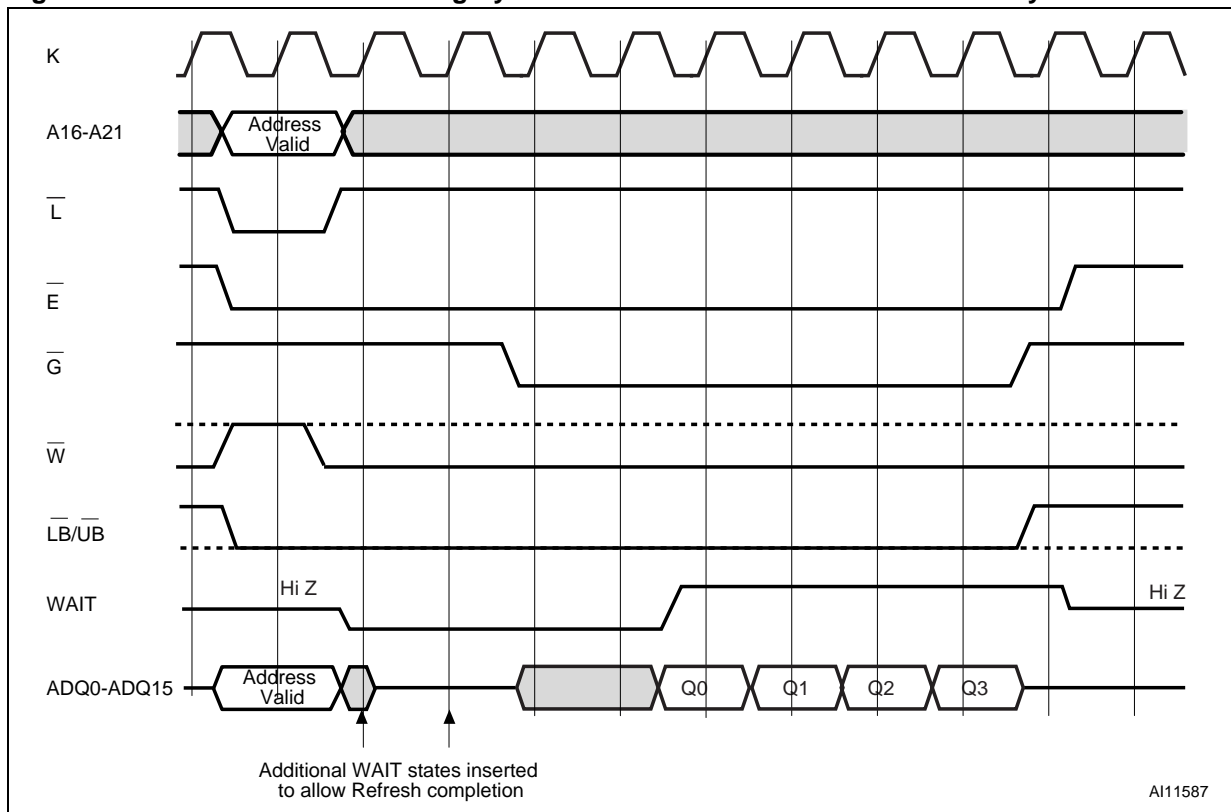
K

A16-A21

Address Valid

$\overline{L}$

$\overline{E}$

$\overline{G}$

$\overline{W}$

$\overline{LB}/\overline{UB}$

WAIT

Hi Z

Hi Z

ADQ0-ADQ15

Address Valid

Q0

Q1

Q2

Q3

Additional WAIT states inserted to allow Refresh completion

AI11587